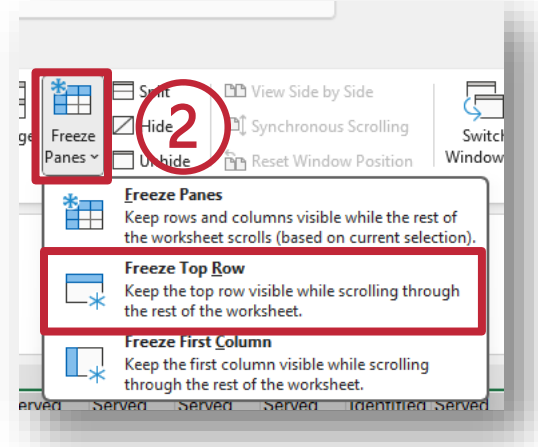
ge
Freeze Panes
Split
Hide
Unhide
2
View Side by Side
Synchronous Scrolling
Reset Window Position
Switch Windows

Freeze Panes
Keep rows and columns visible while the rest of the worksheet scrolls (based on current selection).

Freeze Top Row
Keep the top row visible while scrolling through the rest of the worksheet.

Freeze First Column
Keep the first column visible while scrolling through the rest of the worksheet.

Served Served Served Served Identified Served